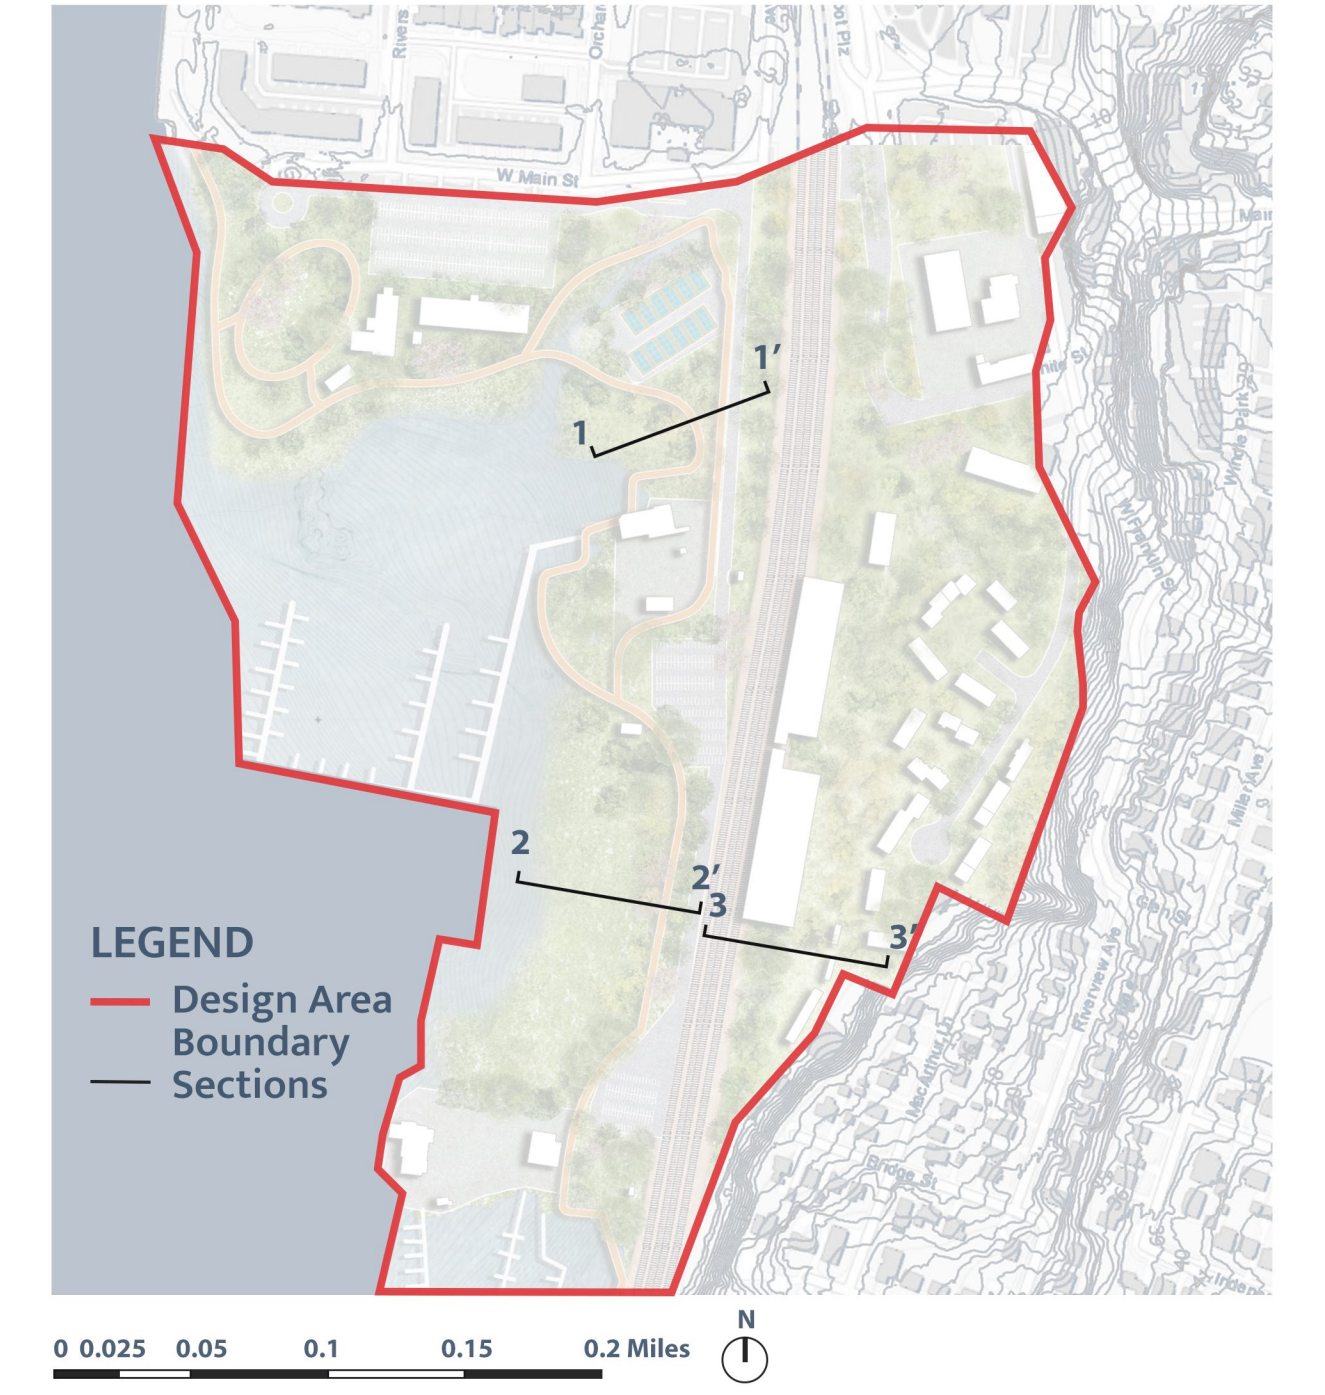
Rivers
Orchard
W Main St
Main
1'
1
hite St
Windle Park
W Franklin St
2
2'
3
3'
Miller Ave
Glen St
Riverview Ave
MacArthur Ln
Bridge St
LEGEND
Design Area Boundary
Sections
0 0.025 0.05 0.1 0.15 0.2 Miles
N